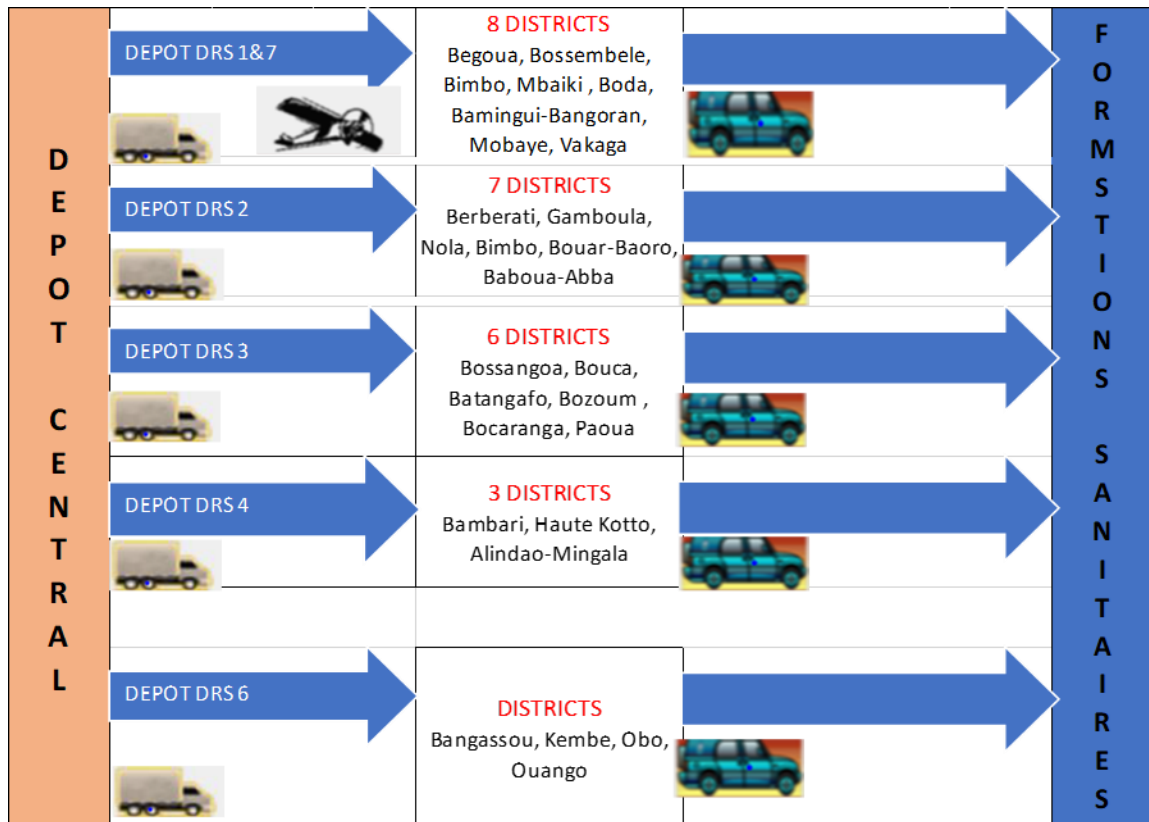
DEPOT CENTRAL

DEPOT DRS 1&7

8 DISTRICTS
Begoua, Bossembele, Bimbo, Mbaiki , Boda, Bamingui-Bangoran, Mobaye, Vakaga

DEPOT DRS 2

7 DISTRICTS
Berberati, Gamboula, Nola, Bimbo, Bouar-Baoro, Baboua-Abba

DEPOT DRS 3

6 DISTRICTS
Bossangoa, Bouca, Batangafo, Bozoum , Bocaranga, Paoua

DEPOT DRS 4

3 DISTRICTS
Bambari, Haute Kotto, Alindao-Mingala

DEPOT DRS 6

DISTRICTS
Bangassou, Kembe, Obo, Ouango

FORMSTIONS SANITAIRES